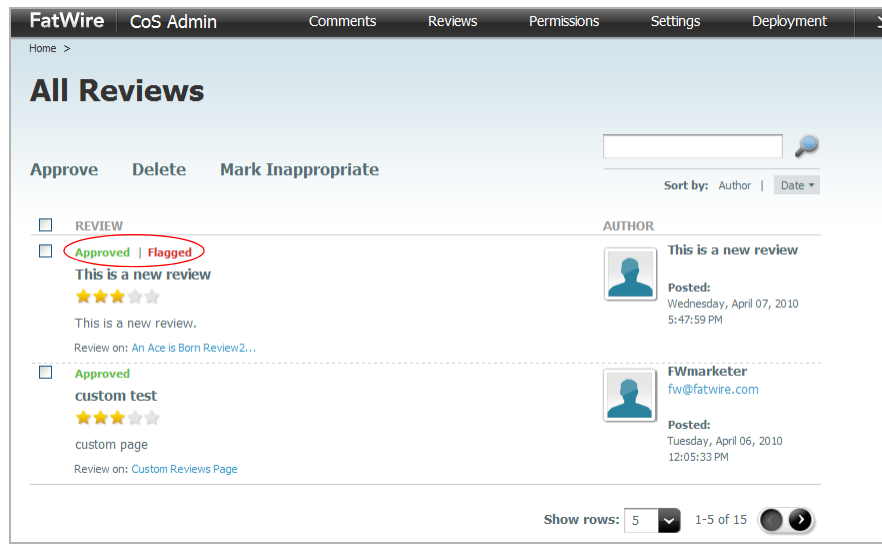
FatWire | CoS Admin | Comments | Reviews | Permissions | Settings | Deployment

Home >

All Reviews

Approve Delete Mark Inappropriate

Sort by: Author | Date

| | REVIEW | AUTHOR |
|---|---|---|
| ☐ | Approved \| Flagged<br>This is a new review<br>This is a new review.<br>Review on: An Ace is Born Review2... | This is a new review<br>Posted:<br>Wednesday, April 07, 2010<br>5:47:59 PM |
| ☐ | Approved<br>custom test<br>custom page<br>Review on: Custom Reviews Page | FWmarketer<br>fw@fatwire.com<br>Posted:<br>Tuesday, April 06, 2010<br>12:05:33 PM |

Show rows: 5 1-5 of 15